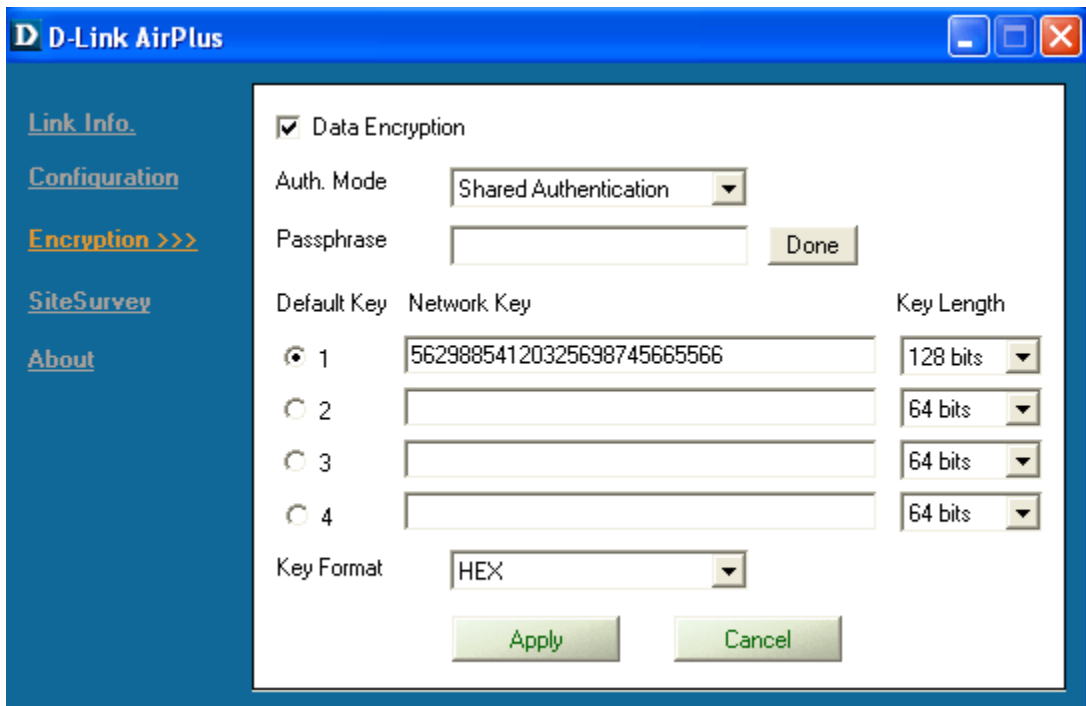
D D-Link AirPlus

Link Info.
Configuration
Encryption >>>
SiteSurvey
About

Data Encryption

Auth. Mode | Shared Authentication

Passphrase | Done

| Default Key | Network Key | Key Length |
|---|---|---|
| 1 | 56298854120325698745665566 | 128 bits |
| 2 | | 64 bits |
| 3 | | 64 bits |
| 4 | | 64 bits |

Key Format | HEX

Apply | Cancel